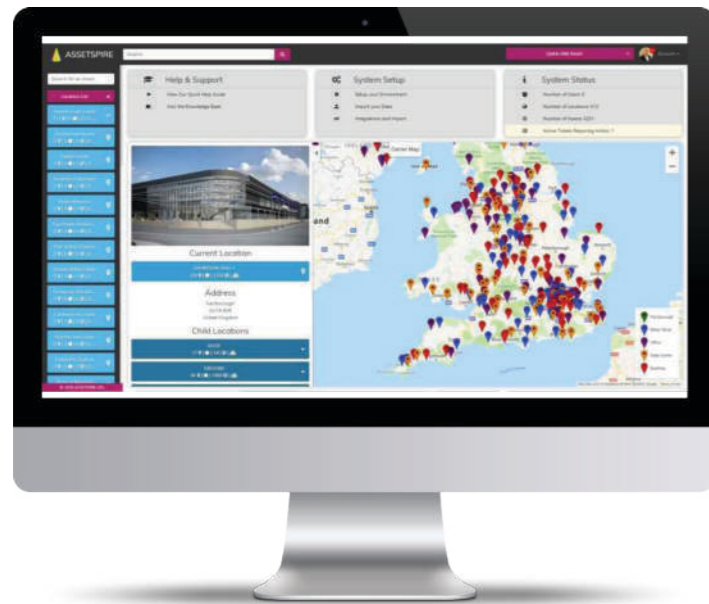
ASSETSPIRE

Search

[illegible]

Help & Support

View Our Quick Help Guide

Visit the Knowledge Base

System Setup

Setup your Environment

Import your Data

Integrations and Import

System Status

Number of Users 6

Number of Locations 572

Number of Assets 3221

Active Tickets Requiring Action: 7

Current Location

Address

Child Locations

Centre Map

and

+

−